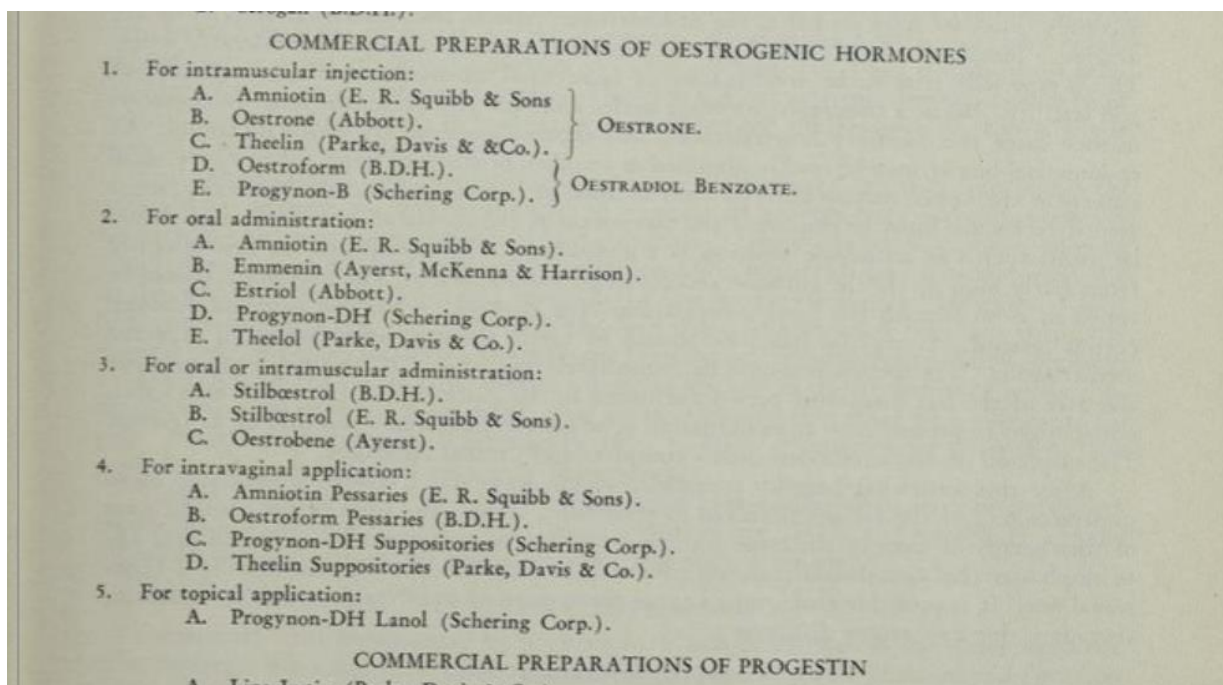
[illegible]

COMMERCIAL PREPARATIONS OF OESTROGENIC HORMONES

1. For intramuscular injection:
A. Amniotin (E. R. Squibb & Sons
B. Oestrone (Abbott).
C. Theelin (Parke, Davis & &Co.).
OESTRONE.
D. Oestroform (B.D.H.).
E. Progynon-B (Schering Corp.).
OESTRADIOL BENZOATE.

2. For oral administration:
A. Amniotin (E. R. Squibb & Sons).
B. Emmenin (Ayerst, McKenna & Harrison).
C. Estriol (Abbott).
D. Progynon-DH (Schering Corp.).
E. Theelol (Parke, Davis & Co.).

3. For oral or intramuscular administration:
A. Stilbœstrol (B.D.H.).
B. Stilbœstrol (E. R. Squibb & Sons).
C. Oestrobene (Ayerst).

4. For intravaginal application:
A. Amniotin Pessaries (E. R. Squibb & Sons).
B. Oestroform Pessaries (B.D.H.).
C. Progynon-DH Suppositories (Schering Corp.).
D. Theelin Suppositories (Parke, Davis & Co.).

5. For topical application:
A. Progynon-DH Lanol (Schering Corp.).

COMMERCIAL PREPARATIONS OF PROGESTIN

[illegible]